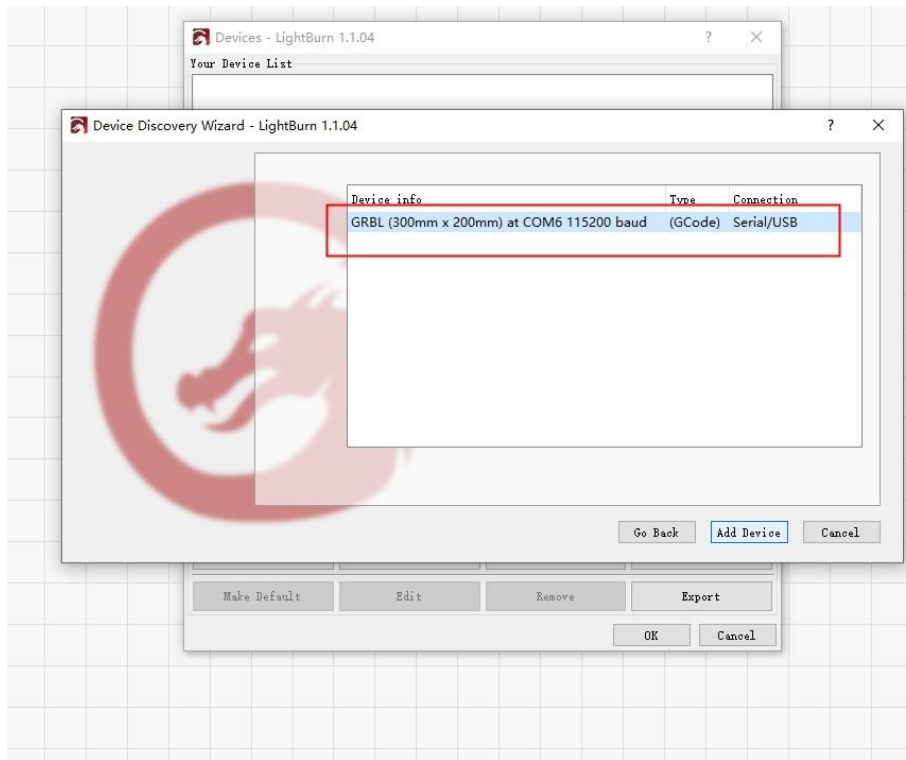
Devices - LightBurn 1.1.04 ? ×

Your Device List

Device Discovery Wizard - LightBurn 1.1.04 ? ×

| Device info | Type | Connection |
|---|---|---|
| GRBL (300mm x 200mm) at COM6 115200 baud | (GCode) | Serial/USB |

Go Back Add Device Cancel

Make Default Edit Remove Export

OK Cancel